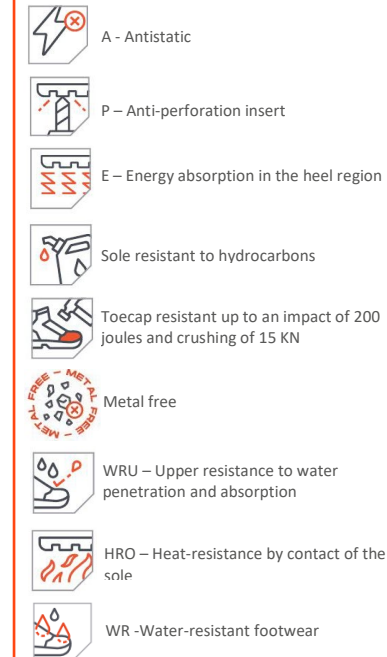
A - Antistatic

P – Anti-perforation insert

E – Energy absorption in the heel region

Sole resistant to hydrocarbons

Toecap resistant up to an impact of 200 joules and crushing of 15 KN

METAL FREE – METAL FREE –

Metal free

WRU – Upper resistance to water penetration and absorption

HRO – Heat-resistance by contact of the sole

WR -Water-resistant footwear